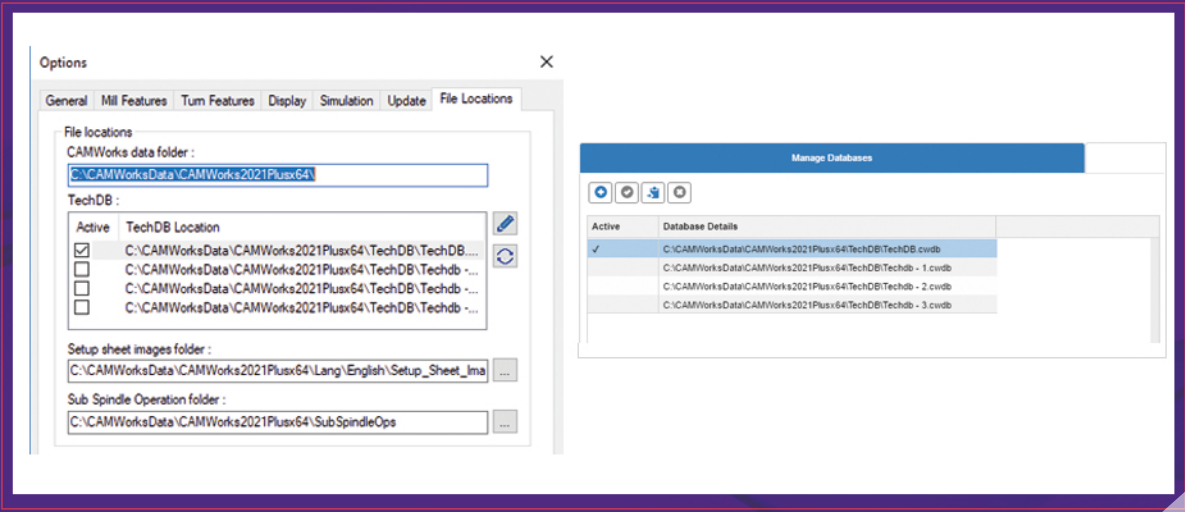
Options

General | Mill Features | Turn Features | Display | Simulation | Update | File Locations

File locations

CAMWorks data folder :

C:\CAMWorksData\CAMWorks2021Plusx64\

TechDB :

| Active | TechDB Location |
|---|---|
| ☑ | C:\CAMWorksData\CAMWorks2021Plusx64\TechDB\TechDB.... |
| ☐ | C:\CAMWorksData\CAMWorks2021Plusx64\TechDB\Techdb -... |
| ☐ | C:\CAMWorksData\CAMWorks2021Plusx64\TechDB\Techdb -... |
| ☐ | C:\CAMWorksData\CAMWorks2021Plusx64\TechDB\Techdb -... |

Setup sheet images folder :

C:\CAMWorksData\CAMWorks2021Plusx64\Lang\English\Setup_Sheet_Ima ...

Sub Spindle Operation folder :

C:\CAMWorksData\CAMWorks2021Plusx64\SubSpindleOps ...

Manage Databases

| Active | Database Details |
|---|---|
| ✓ | C:\CAMWorksData\CAMWorks2021Plusx64\TechDB\TechDB.cwdb |
| | C:\CAMWorksData\CAMWorks2021Plusx64\TechDB\Techdb - 1.cwdb |
| | C:\CAMWorksData\CAMWorks2021Plusx64\TechDB\Techdb - 2.cwdb |
| | C:\CAMWorksData\CAMWorks2021Plusx64\TechDB\Techdb - 3.cwdb |